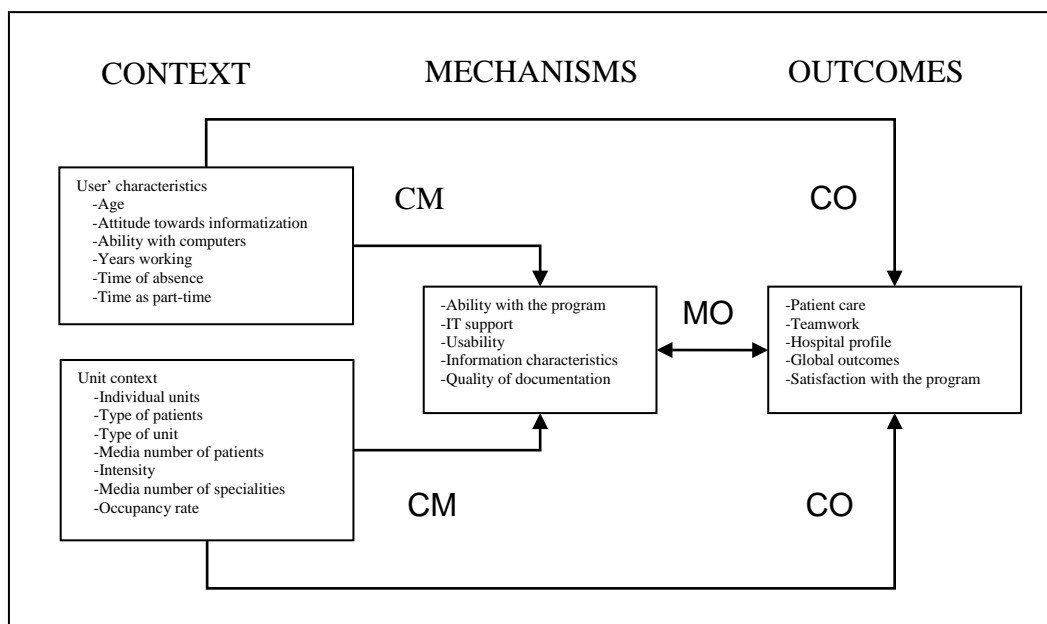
CONTEXT

MECHANISMS

OUTCOMES

User' characteristics
-Age
-Attitude towards informatization
-Ability with computers
-Years working
-Time of absence
-Time as part-time

CM

CO

-Ability with the program
-IT support
-Usability
-Information characteristics
-Quality of documentation

MO

-Patient care
-Teamwork
-Hospital profile
-Global outcomes
-Satisfaction with the program

Unit context
-Individual units
-Type of patients
-Type of unit
-Media number of patients
-Intensity
-Media number of specialities
-Occupancy rate

CM

CO